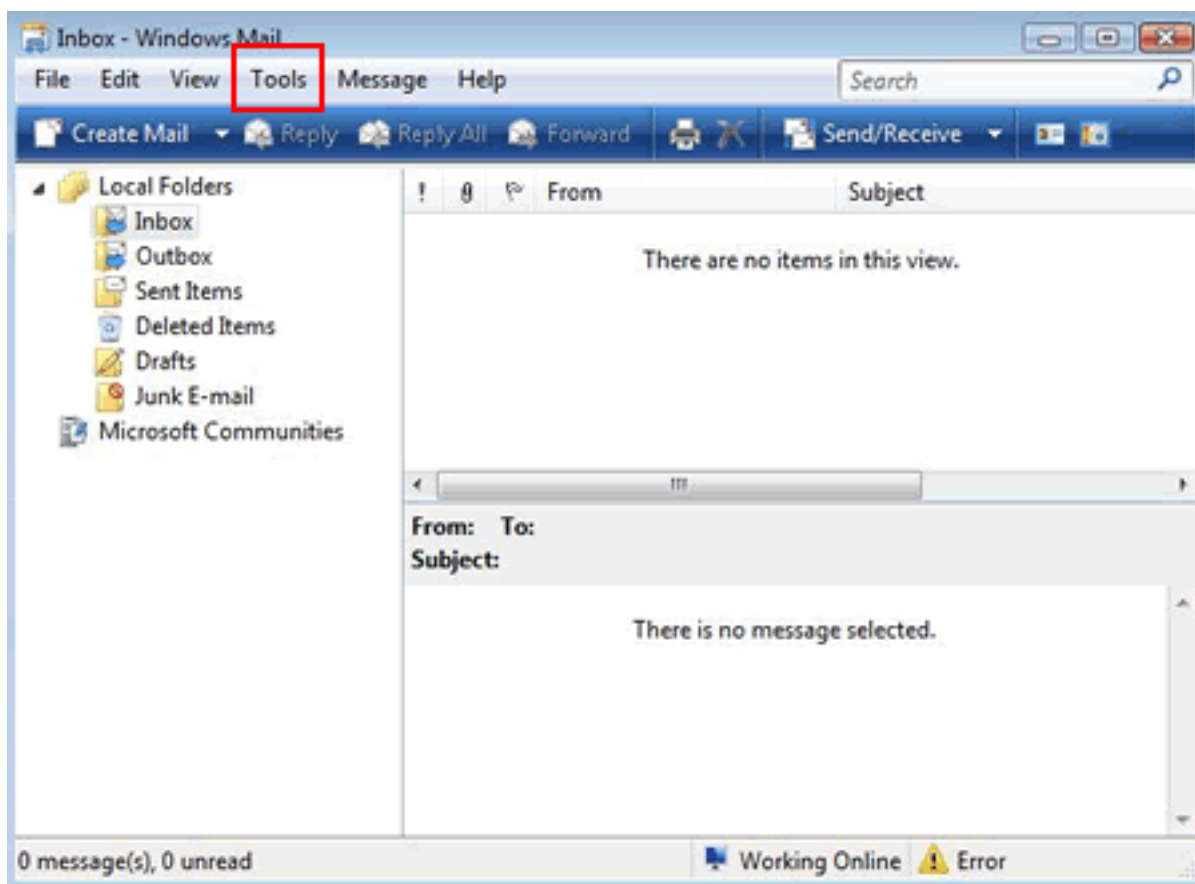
Inbox - Windows Mail

File Edit View Tools Message Help

Search

Create Mail Reply Reply All Forward Send/Receive

Local Folders
Inbox
Outbox
Sent Items
Deleted Items
Drafts
Junk E-mail
Microsoft Communities

! From Subject

There are no items in this view.

From: To:
Subject:

There is no message selected.

0 message(s), 0 unread Working Online Error